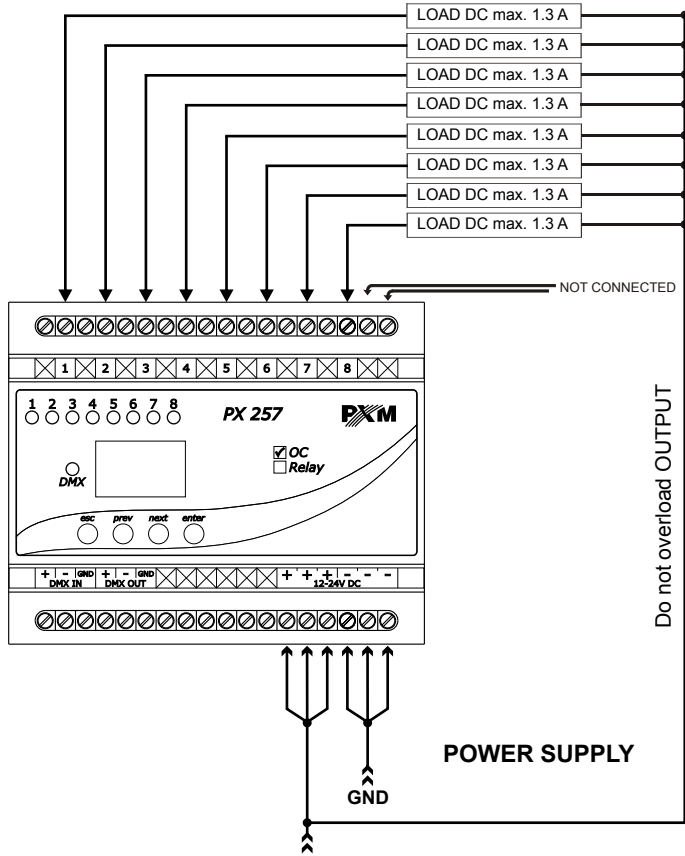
LOAD DC max. 1.3 A
LOAD DC max. 1.3 A
LOAD DC max. 1.3 A
LOAD DC max. 1.3 A
LOAD DC max. 1.3 A
LOAD DC max. 1.3 A
LOAD DC max. 1.3 A
LOAD DC max. 1.3 A

NOT CONNECTED

1 2 3 4 5 6 7 8

1 2 3 4 5 6 7 8

PX 257

PXM

OC
Relay

DMX

esc prev next enter

+ - GND DMX IN + - GND DMX OUT + + + - - - 12-24V DC

Do not overload OUTPUT

POWER SUPPLY

GND